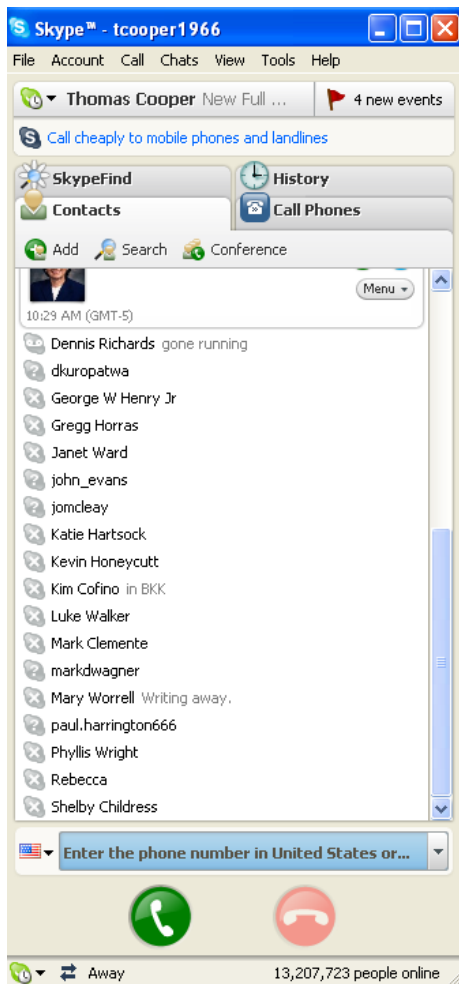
Skype™ - tcooper1966

File Account Call Chats View Tools Help

Thomas Cooper New Full ...

4 new events

Call cheaply to mobile phones and landlines

SkypeFind

History

Contacts

Call Phones

Add Search Conference

Menu

10:29 AM (GMT-5)

Dennis Richards gone running

dkuropatwa

George W Henry Jr

Gregg Horras

Janet Ward

john_evans

jomcleay

Katie Hartsock

Kevin Honeycutt

Kim Cofino in BKK

Luke Walker

Mark Clemente

markdwagner

Mary Worrell Writing away.

paul.harrington666

Phyllis Wright

Rebecca

Shelby Childress

Enter the phone number in United States or...

Away

13,207,723 people online